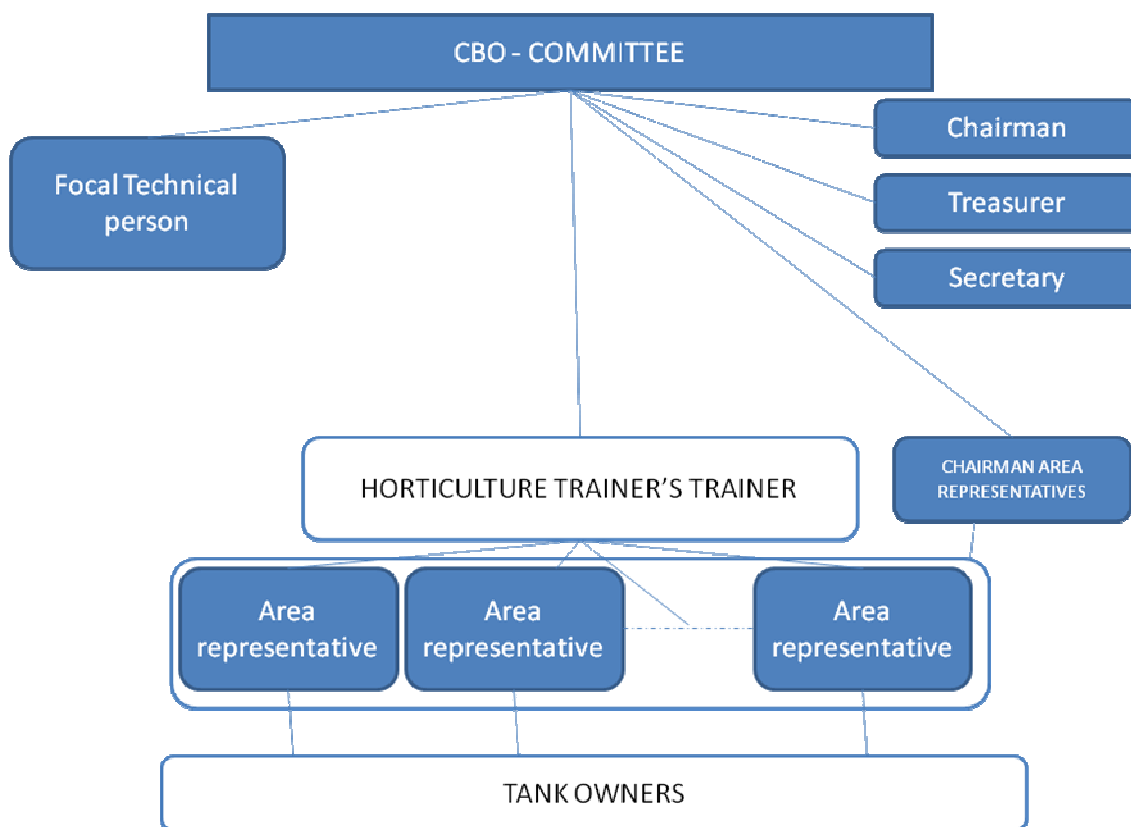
CBO - COMMITTEE

Focal Technical person

Chairman

Treasurer

Secretary

HORTICULTURE TRAINER'S TRAINER

CHAIRMAN AREA REPRESENTATIVES

Area representative

Area representative

Area representative

TANK OWNERS